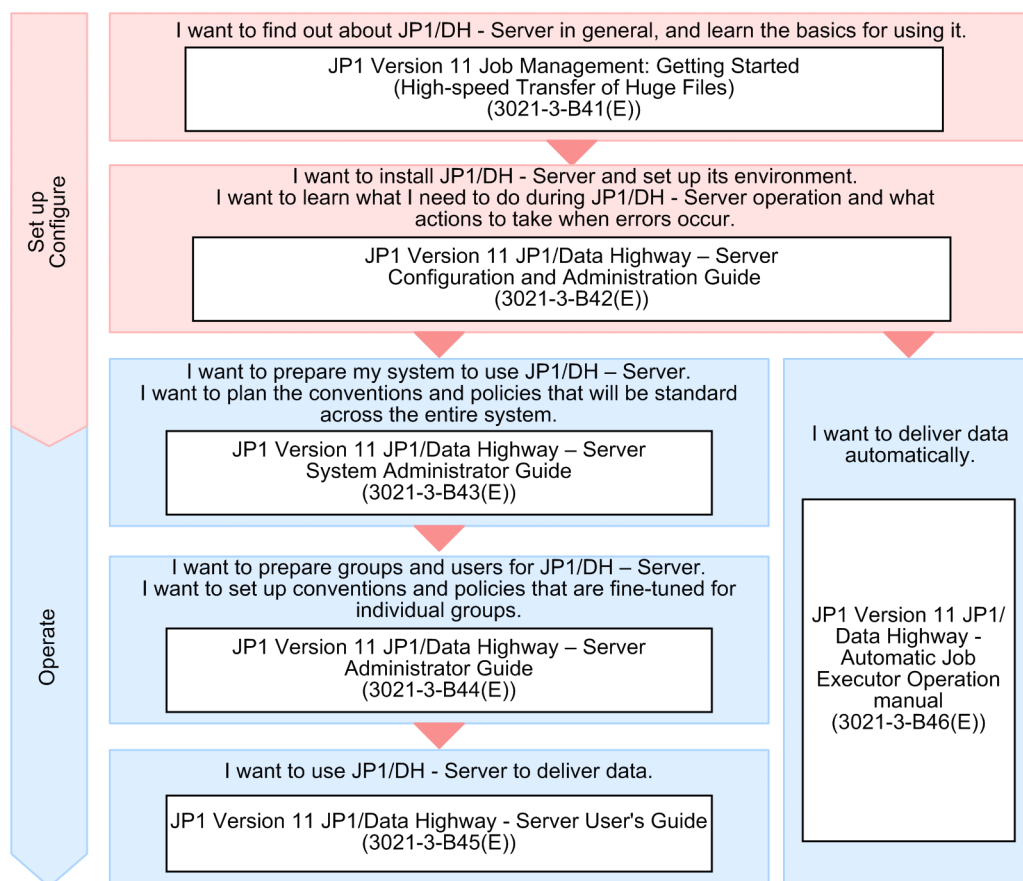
Set up
Configure

I want to find out about JP1/DH - Server in general, and learn the basics for using it.

JP1 Version 11 Job Management: Getting Started
(High-speed Transfer of Huge Files)
(3021-3-B41(E))

I want to install JP1/DH - Server and set up its environment.
I want to learn what I need to do during JP1/DH - Server operation and what actions to take when errors occur.

JP1 Version 11 JP1/Data Highway – Server
Configuration and Administration Guide
(3021-3-B42(E))

Operate

I want to prepare my system to use JP1/DH – Server.
I want to plan the conventions and policies that will be standard across the entire system.

JP1 Version 11 JP1/Data Highway – Server
System Administrator Guide
(3021-3-B43(E))

I want to prepare groups and users for JP1/DH – Server.
I want to set up conventions and policies that are fine-tuned for individual groups.

JP1 Version 11 JP1/Data Highway – Server
Administrator Guide
(3021-3-B44(E))

I want to use JP1/DH - Server to deliver data.

JP1 Version 11 JP1/Data Highway - Server User's Guide
(3021-3-B45(E))

I want to deliver data automatically.

JP1 Version 11 JP1/Data Highway - Automatic Job Executor Operation manual
(3021-3-B46(E))